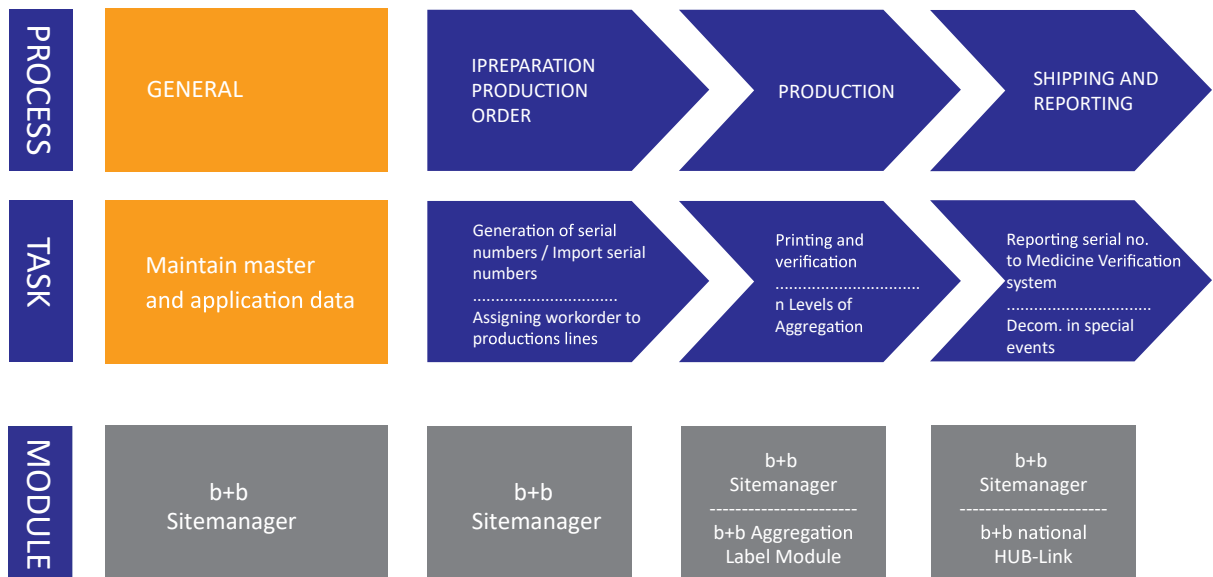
PROCESS

GENERAL

IPREPARATION PRODUCTION ORDER

PRODUCTION

SHIPPING AND REPORTING

TASK

Maintain master and application data

Generation of serial numbers / Import serial numbers
...............................
Assigning workorder to productions lines

Printing and verification
...............................
n Levels of Aggregation

Reporting serial no. to Medicine Verification system
...............................
Decom. in special events

MODULE

b+b Sitemanager

b+b Sitemanager

b+b Sitemanager
----------------------
b+b Aggregation Label Module

b+b Sitemanager
----------------------
b+b national HUB-Link